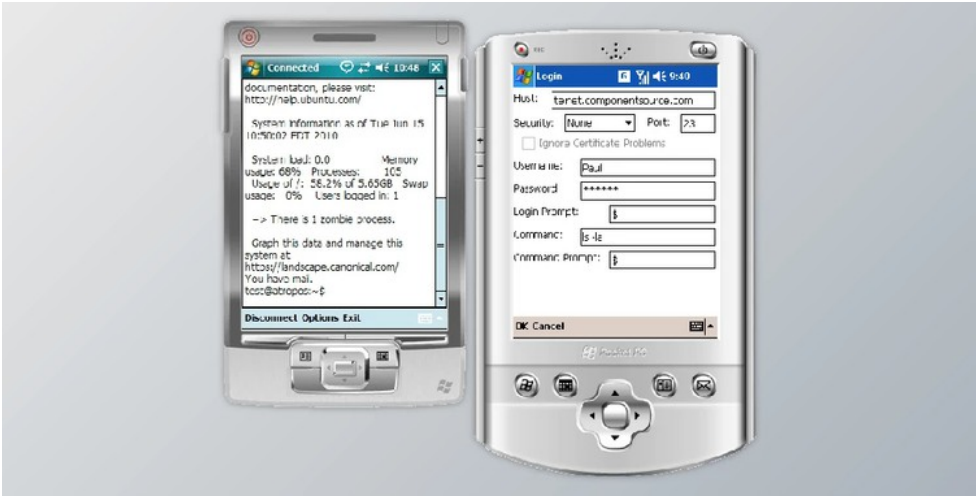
Connected 10:48

documentation, please visit:
http://help.ubuntu.com/

System information as of Tue Jun 15 10:50:02 EDT 2010

System load: 0.0 Memory usage: 68% Processes: 105
Usage of /: 58.2% of 5.65GB Swap usage: 0% Users logged in: 1

=> There is 1 zombie process.

Graph this data and manage this system at
https://landscape.canonical.com/
You have mail.
test@atropos:~$

Disconnect Options Exit

Login 9:40

Host: telnet.componentsource.com
Security: None Port: 23
Ignore Certificate Problems
Username: Paul
Password: ******
Login Prompt: $
Command: ls -la
Command Prompt: $

OK Cancel